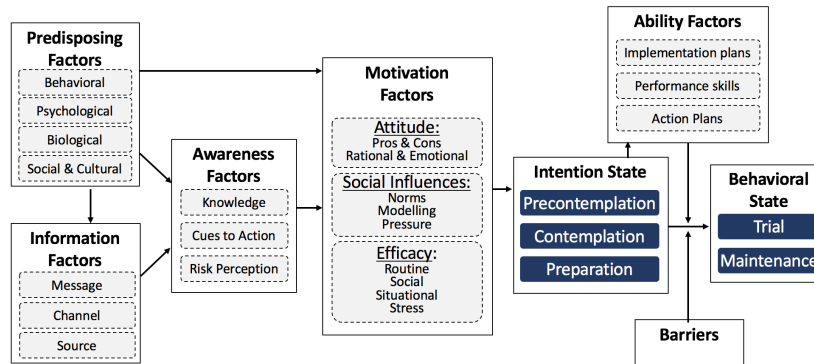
Predisposing Factors

Behavioral

Psychological

Biological

Social & Cultural

Information Factors

Message

Channel

Source

Awareness Factors

Knowledge

Cues to Action

Risk Perception

Motivation Factors

Attitude:
Pros & Cons
Rational & Emotional

Social Influences:
Norms
Modelling
Pressure

Efficacy:
Routine
Social
Situational
Stress

Intention State

Precontemplation

Contemplation

Preparation

Ability Factors

Implementation plans

Performance skills

Action Plans

Behavioral State

Trial

Maintenance

Barriers